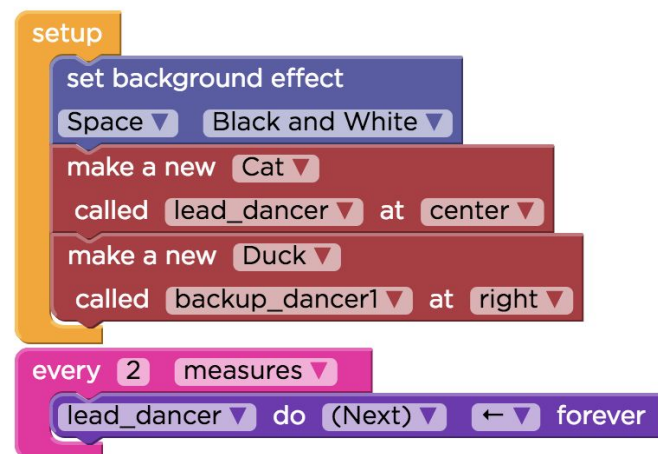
setup
set background effect
Space ▼ Black and White ▼
make a new Cat ▼
called lead_dancer ▼ at center ▼
make a new Duck ▼
called backup_dancer1 ▼ at right ▼
every 2 measures ▼
lead_dancer ▼ do (Next) ▼ ← ▼ forever